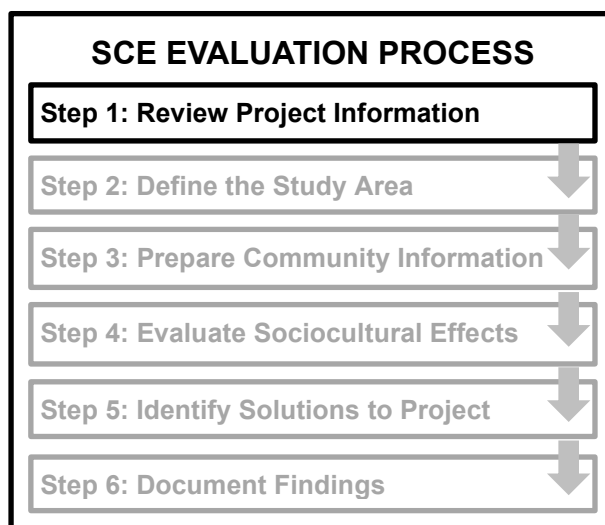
SCE EVALUATION PROCESS

Step 1: Review Project Information

Step 2: Define the Study Area

Step 3: Prepare Community Information

Step 4: Evaluate Sociocultural Effects

Step 5: Identify Solutions to Project

Step 6: Document Findings